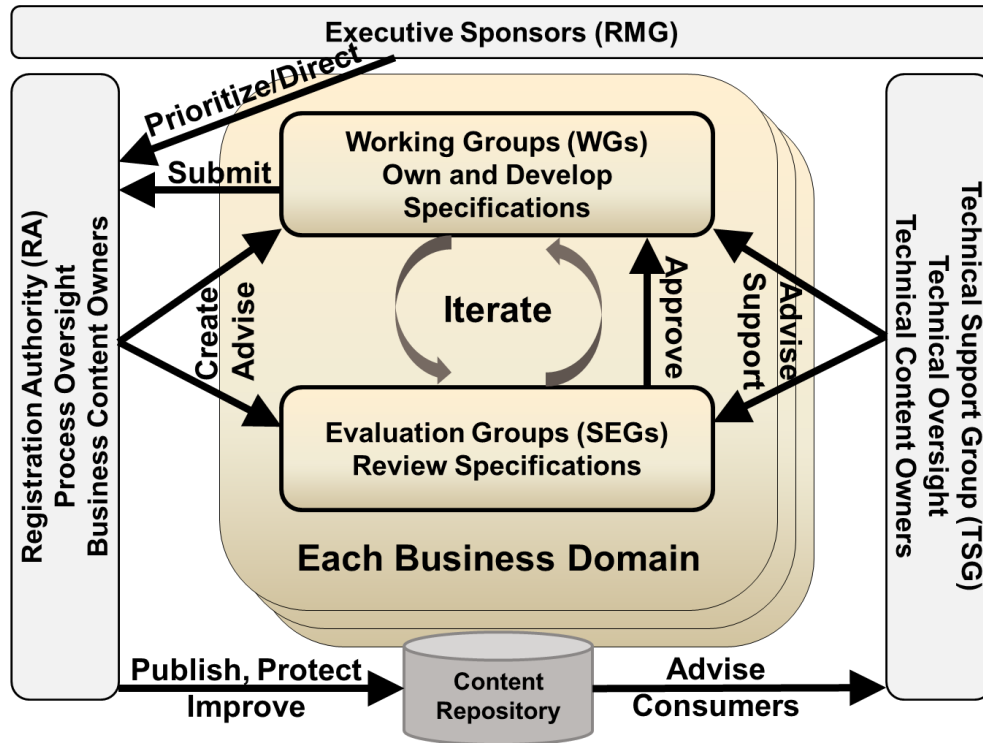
Executive Sponsors (RMG)

Prioritize/Direct

Submit

Registration Authority (RA)
Process Oversight
Business Content Owners

Working Groups (WGs)
Own and Develop
Specifications

Create

Advise

Iterate

Approve

Support

Advise

Evaluation Groups (SEGs)
Review Specifications

Each Business Domain

Technical Support Group (TSG)
Technical Oversight
Technical Content Owners

Publish, Protect
Improve

Content
Repository

Advise
Consumers